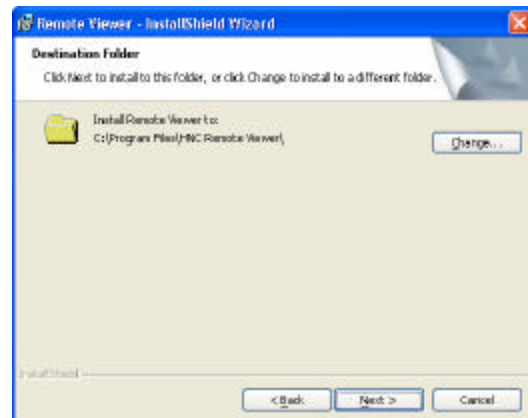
Remote Viewer - InstallShield Wizard

Destination Folder

Click Next to install to this folder, or click Change to install to a different folder.

Install Remote Viewer to:
C:\Program Files\HNC Remote Viewer\

Change...

InstallShield

< Back

Next >

Cancel